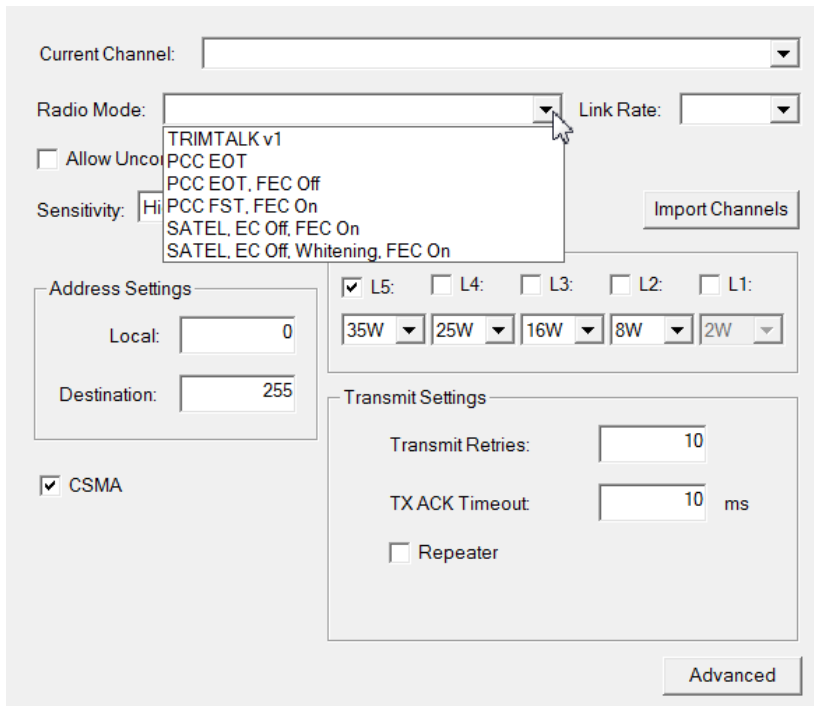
Current Channel:

Radio Mode:

Link Rate:

TRIMTALK v1
PCC EOT
PCC EOT, FEC Off
PCC FST, FEC On
SATEL, EC Off, FEC On
SATEL, EC Off, Whitening, FEC On

Allow Unco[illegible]

Sensitivity: Hi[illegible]

Import Channels

Address Settings

Local: 0

Destination: 255

L5: L4: L3: L2: L1:

35W 25W 16W 8W 2W

Transmit Settings

Transmit Retries: 10

TX ACK Timeout: 10 ms

Repeater

CSMA

Advanced